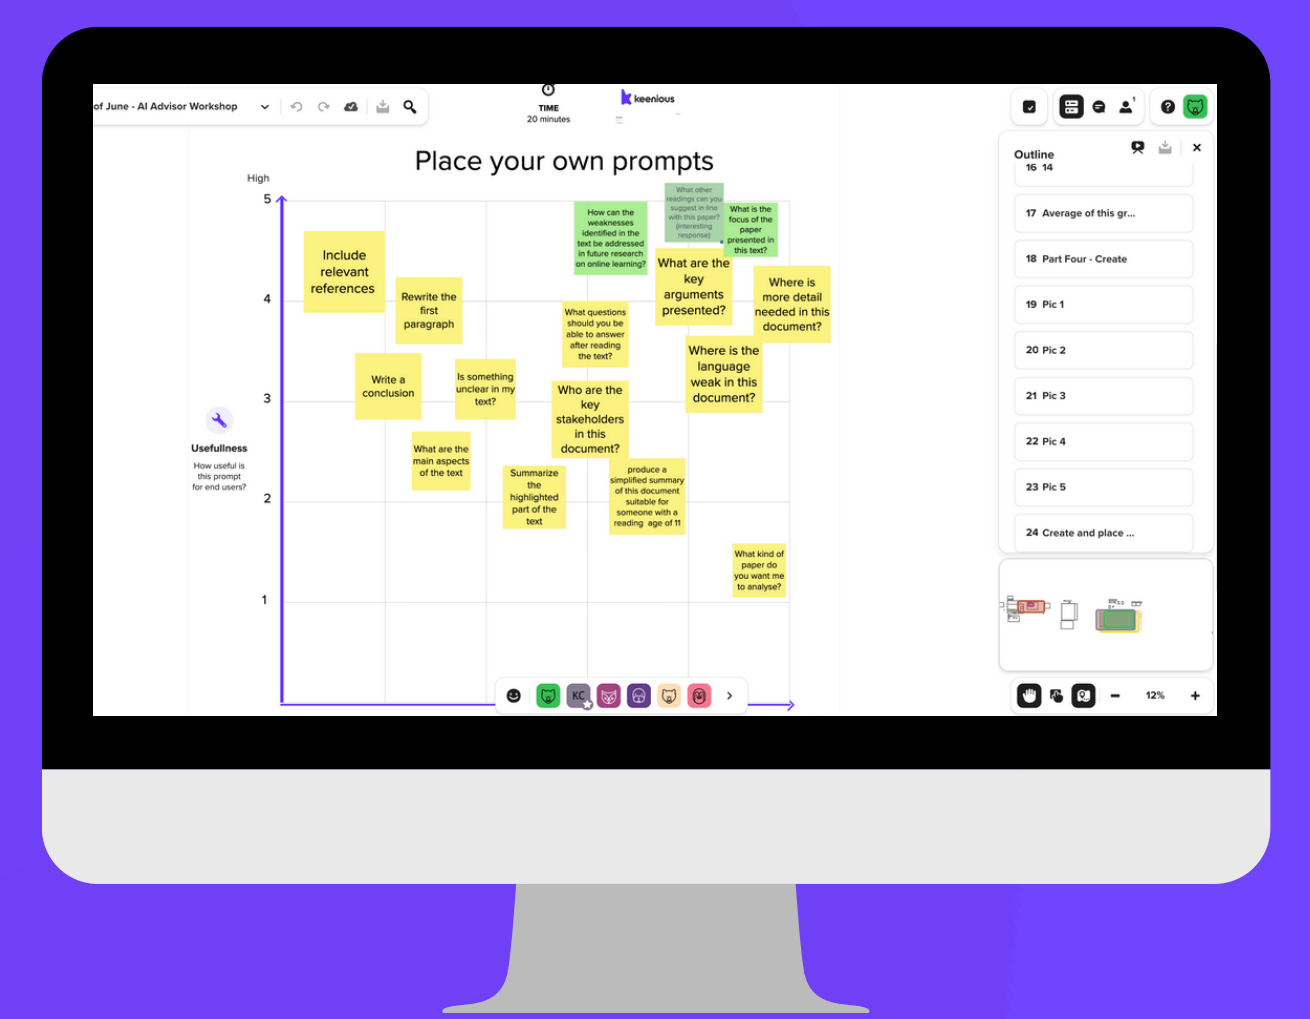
of June - AI Advisor Workshop

TIME
20 minutes

keenious

Place your own prompts

High
5
4
3
2
1

Usefullness
How useful is this prompt for end users?

Include relevant references

Rewrite the first paragraph

Write a conclusion

Is something unclear in my text?

What are the main aspects of the text

Summarize the highlighted part of the text

How can the weaknesses identified in the text be addressed in future research on online learning?

What other readings can you suggest in line with this paper? (interesting response)

What is the focus of the paper presented in this text?

What are the key arguments presented?

Where is more detail needed in this document?

What questions should you be able to answer after reading the text?

Where is the language weak in this document?

Who are the key stakeholders in this document?

produce a simplified summary of this document suitable for someone with a reading age of 11

What kind of paper do you want me to analyse?

KC

Outline
16 14
17 Average of this gr...
18 Part Four - Create
19 Pic 1
20 Pic 2
21 Pic 3
22 Pic 4
23 Pic 5
24 Create and place ...

12%